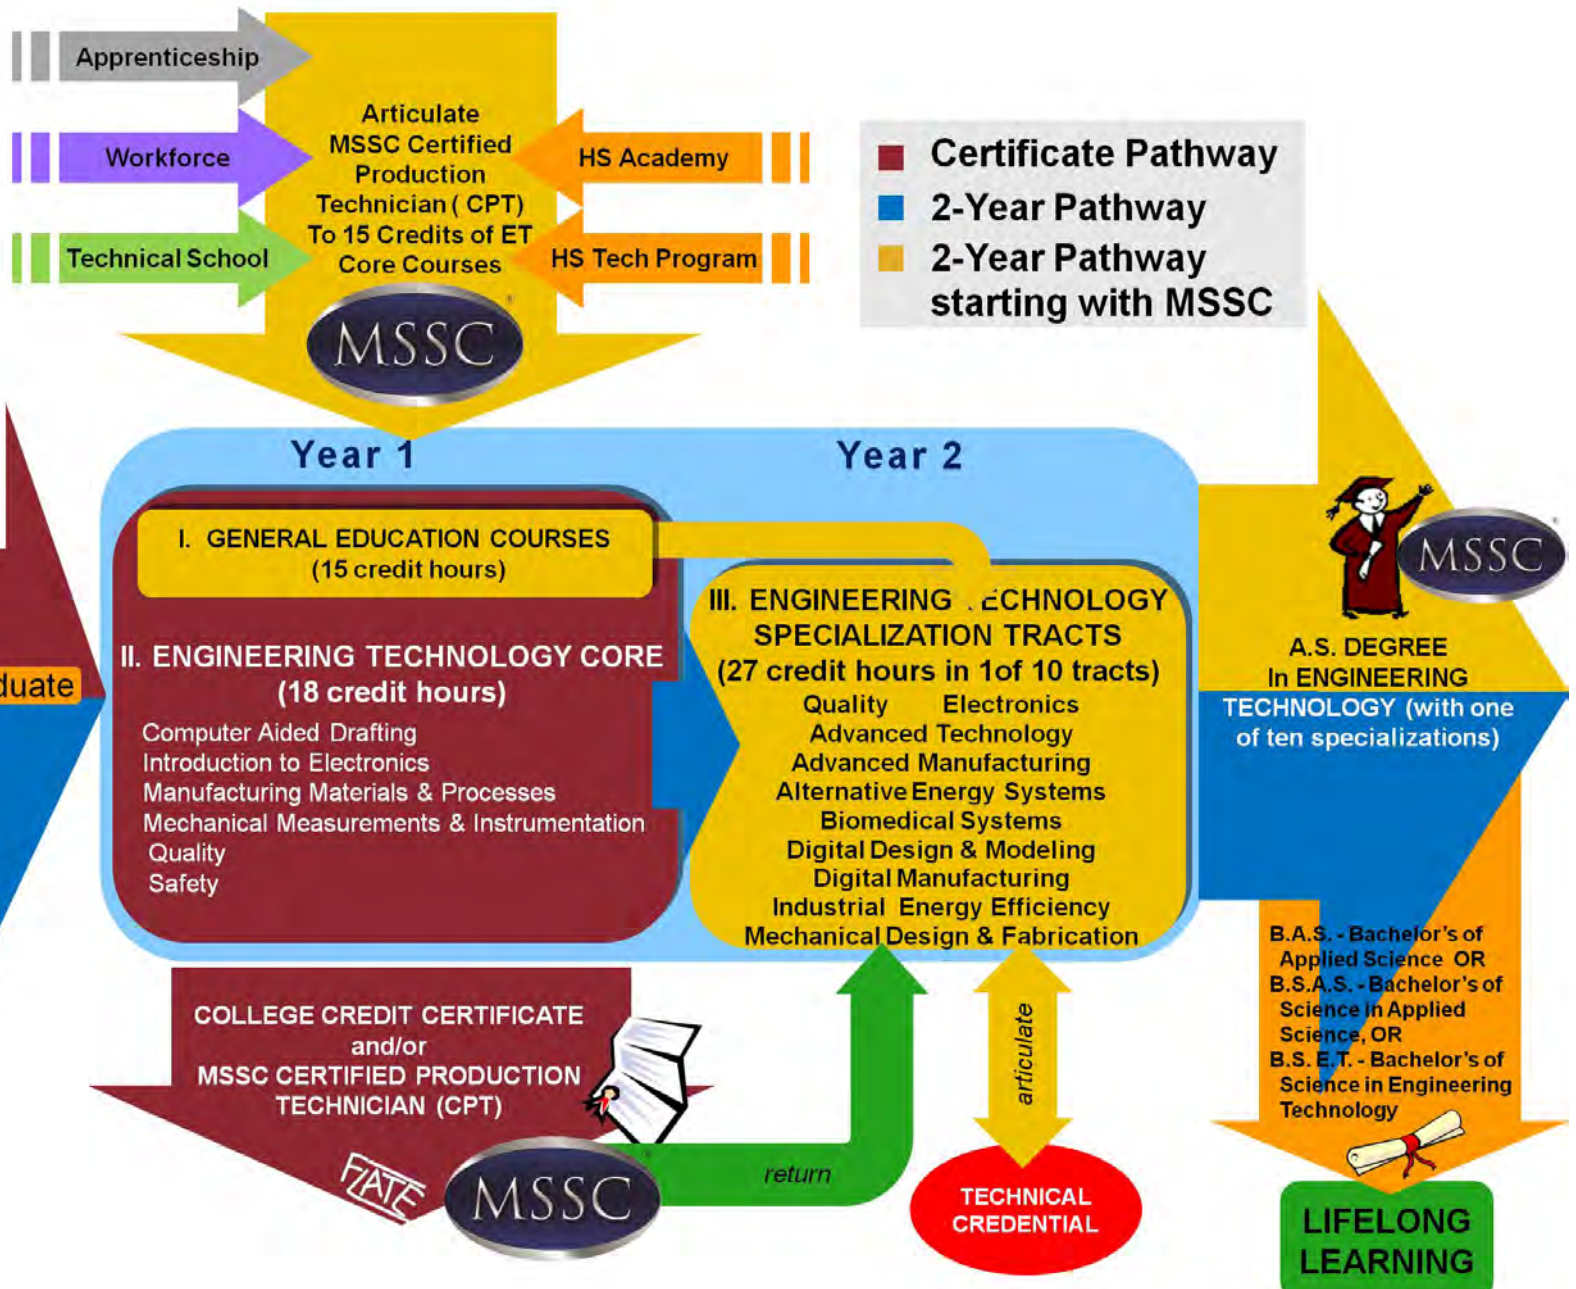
Apprenticeship

Workforce

Technical School

Articulate MSSC Certified Production Technician ( CPT) To 15 Credits of ET Core Courses

HS Academy

HS Tech Program

MSSC

Certificate Pathway
2-Year Pathway
2-Year Pathway starting with MSSC

duate

Year 1

Year 2

I. GENERAL EDUCATION COURSES (15 credit hours)

II. ENGINEERING TECHNOLOGY CORE (18 credit hours)
Computer Aided Drafting
Introduction to Electronics
Manufacturing Materials & Processes
Mechanical Measurements & Instrumentation
Quality
Safety

III. ENGINEERING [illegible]ECHNOLOGY SPECIALIZATION TRACTS (27 credit hours in 1of 10 tracts)
Quality Electronics
Advanced Technology
Advanced Manufacturing
Alternative Energy Systems
Biomedical Systems
Digital Design & Modeling
Digital Manufacturing
Industrial Energy Efficiency
Mechanical Design & Fabrication

MSSC

A.S. DEGREE In ENGINEERING TECHNOLOGY (with one of ten specializations)

B.A.S. - Bachelor's of Applied Science OR
B.S.A.S. - Bachelor's of Science in Applied Science, OR
B.S. E.T. - Bachelor's of Science in Engineering Technology

COLLEGE CREDIT CERTIFICATE and/or MSSC CERTIFIED PRODUCTION TECHNICIAN (CPT)

FATE

MSSC

return

articulate

TECHNICAL CREDENTIAL

LIFELONG LEARNING